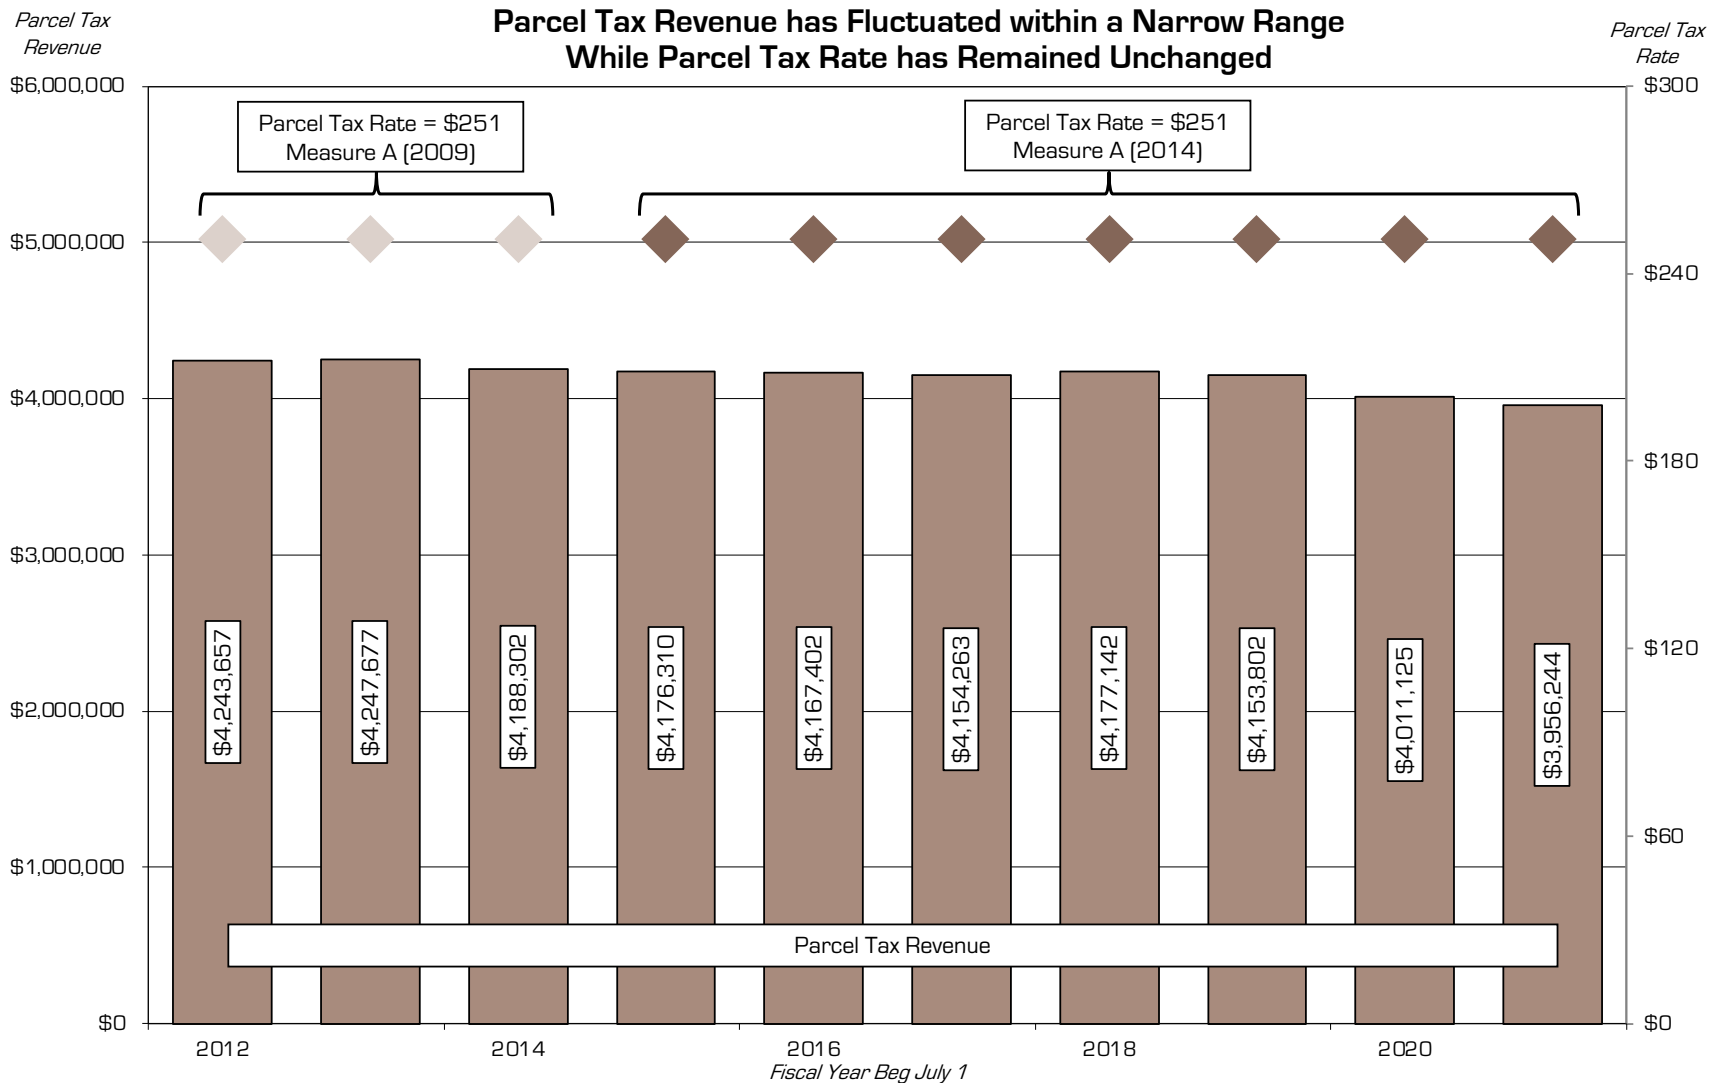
Parcel Tax Revenue

Parcel Tax Revenue has Fluctuated within a Narrow Range
While Parcel Tax Rate has Remained Unchanged

Parcel Tax Rate

$6,000,000
$5,000,000
$4,000,000
$3,000,000
$2,000,000
$1,000,000
$0

$300
$240
$180
$120
$60
$0

Parcel Tax Rate = $251
Measure A (2009)

Parcel Tax Rate = $251
Measure A (2014)

$4,243,657
$4,247,677
$4,188,302
$4,176,310
$4,167,402
$4,154,263
$4,177,142
$4,153,802
$4,011,125
$3,956,244

Parcel Tax Revenue

2012
2014
2016
2018
2020
Fiscal Year Beg July 1